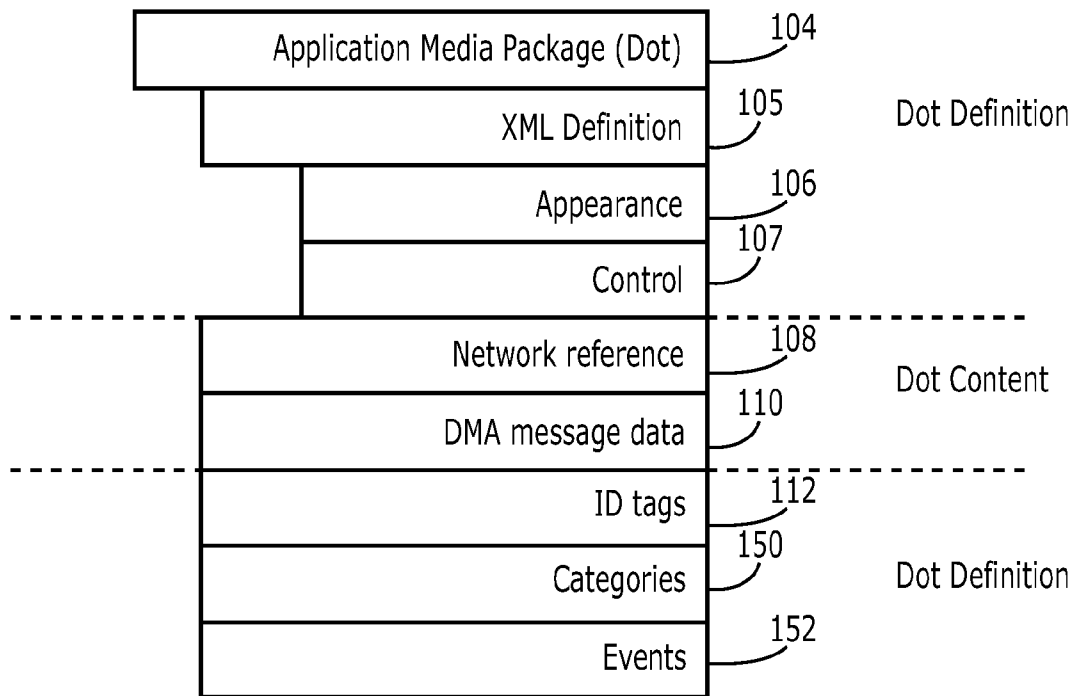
Application Media Package (Dot) 104

XML Definition 105

Dot Definition

Appearance 106

Control 107

Network reference 108

Dot Content

DMA message data 110

ID tags 112

Categories 150

Dot Definition

Events 152